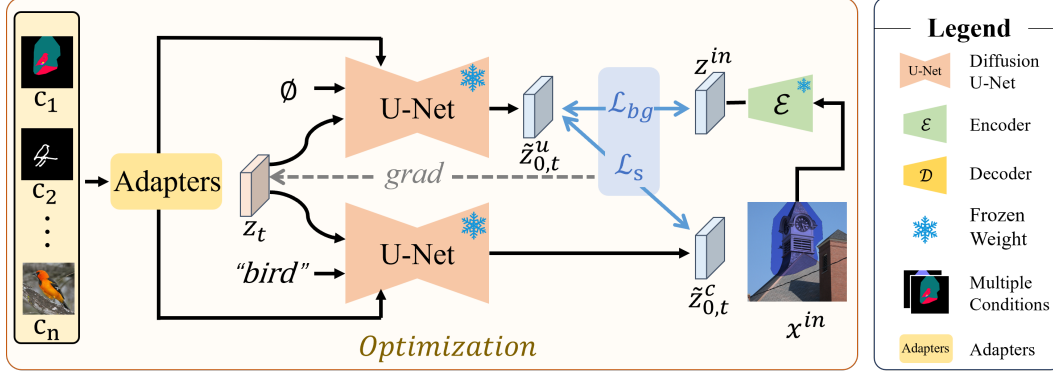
$c_1$

$c_2$

⋮

$c_n$

Adapters

$z_t$

∅

U-Net

"bird"

U-Net

grad

$\tilde{z}_{0,t}^{u}$

$\mathcal{L}_{bg}$

$\mathcal{L}_{s}$

$z^{in}$

$\mathcal{E}$

$\tilde{z}_{0,t}^{c}$

$x^{in}$

Optimization

Legend

U-Net Diffusion U-Net

$\mathcal{E}$ Encoder

$\mathcal{D}$ Decoder

Frozen Weight

Multiple Conditions

Adapters Adapters